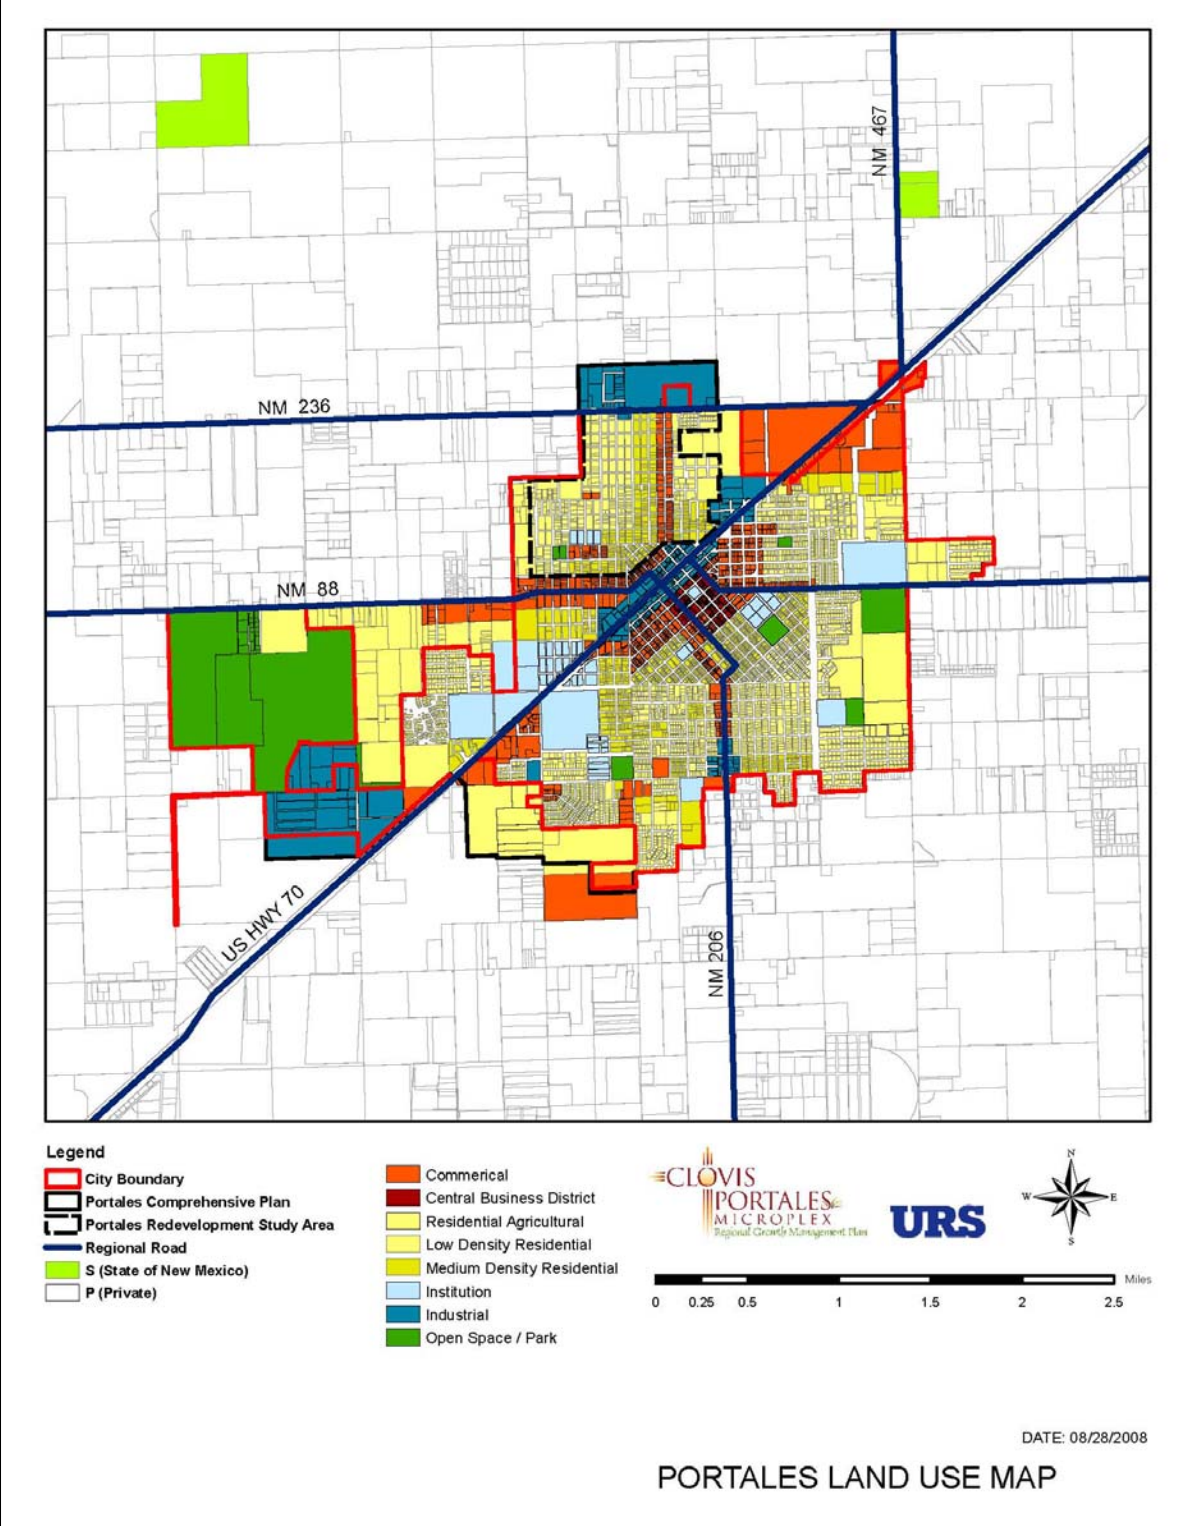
NM 467

NM 236

NM 88

US HWY 70

NM 206

Legend
City Boundary
Portales Comprehensive Plan
Portales Redevelopment Study Area
Regional Road
S (State of New Mexico)
P (Private)

Commerical
Central Business District
Residential Agricultural
Low Density Residential
Medium Density Residential
Institution
Industrial
Open Space / Park

CLOVIS PORTALES MICROPLEX
Regional Growth Management Plan

URS

N
W E
S

Miles
0 0.25 0.5 1 1.5 2 2.5

DATE: 08/28/2008

PORTALES LAND USE MAP